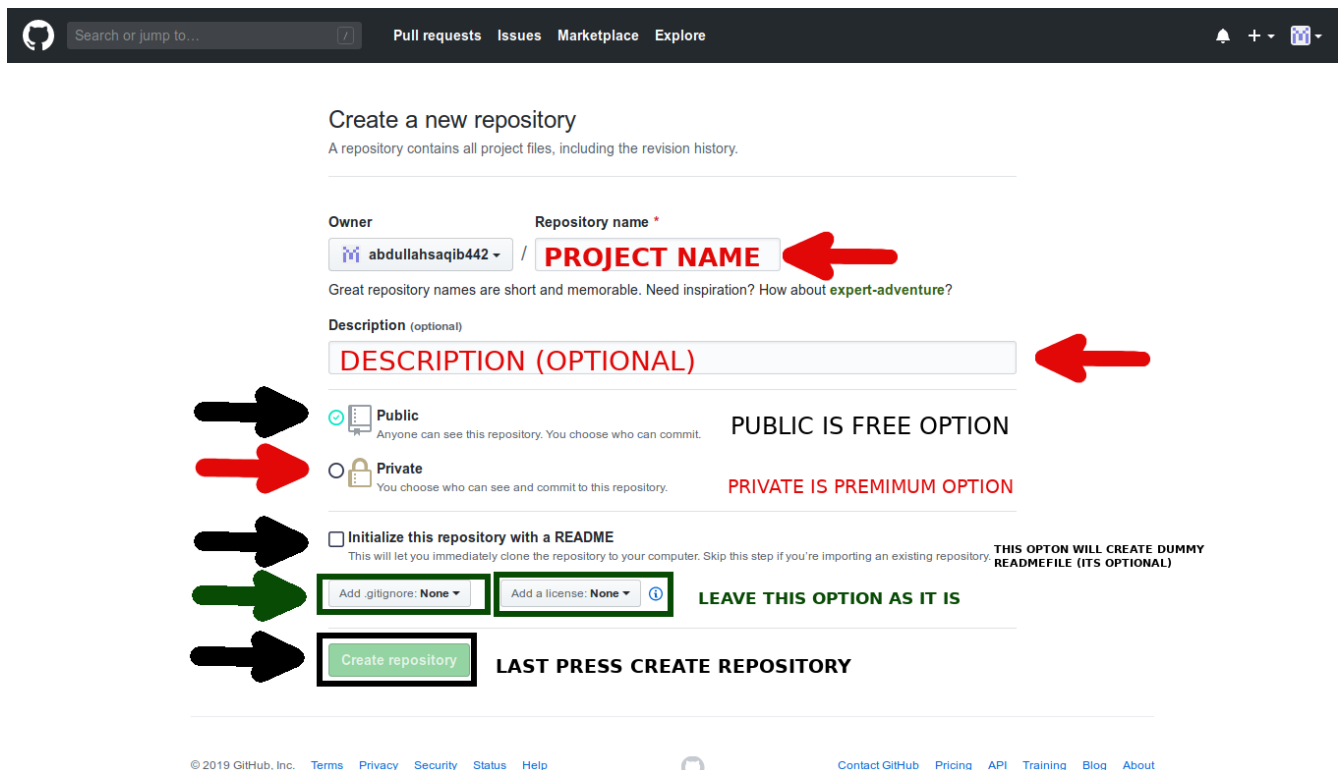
Search or jump to... / Pull requests Issues Marketplace Explore

Create a new repository

A repository contains all project files, including the revision history.

Owner

Repository name *

abdullahsaqib442 /

PROJECT NAME

Great repository names are short and memorable. Need inspiration? How about expert-adventure?

Description (optional)

DESCRIPTION (OPTIONAL)

Public

Anyone can see this repository. You choose who can commit.

PUBLIC IS FREE OPTION

Private

You choose who can see and commit to this repository.

PRIVATE IS PREMIMUM OPTION

Initialize this repository with a README

This will let you immediately clone the repository to your computer. Skip this step if you're importing an existing repository.

THIS OPTON WILL CREATE DUMMY READMEFILE (ITS OPTIONAL)

Add .gitignore: None

Add a license: None

LEAVE THIS OPTION AS IT IS

Create repository

LAST PRESS CREATE REPOSITORY

© 2019 GitHub, Inc. Terms Privacy Security Status Help

Contact GitHub Pricing API Training Blog About